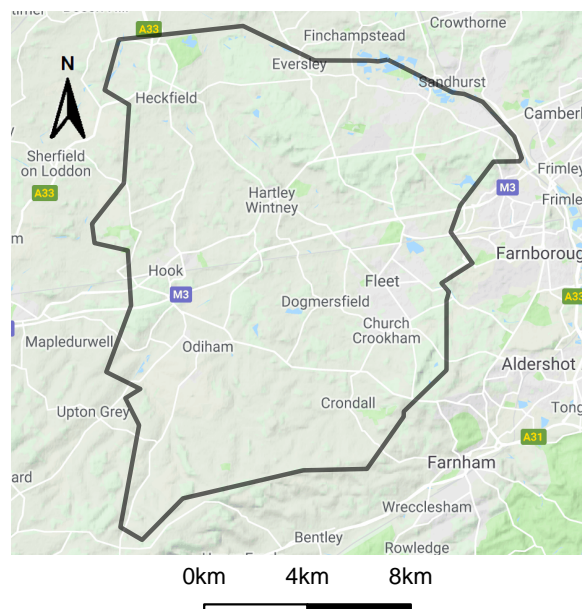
A33
Finchampstead
Crowthorne
Eversley
Sandhurst
N
Camberl
Heckfield
Sherfield on Loddon
Frimley
A33
M3
Frimle
Hartley Wintney
m
Farnboroug
Hook
Fleet
A33
M3
Dogmersfield
Church Crookham
Mapledurwell
Odiham
Aldershot
Upton Grey
Crondall
Tong
A31
ard
Farnham
Wrecclesham
Bentley
Rowledge
0km
4km
8km